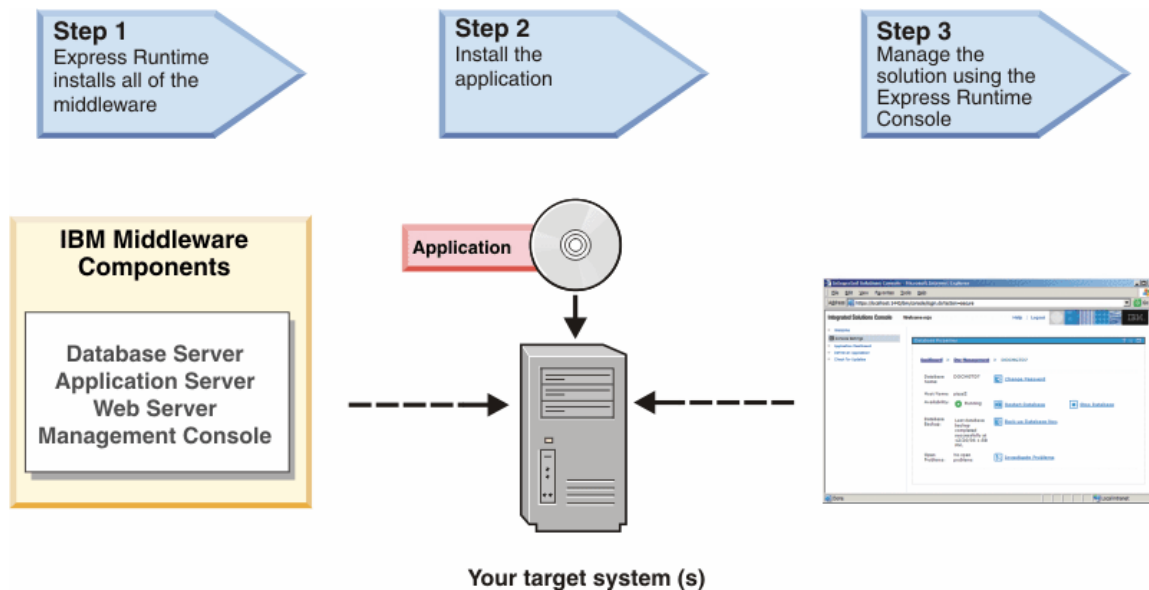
Step 1
Express Runtime installs all of the middleware

Step 2
Install the application

Step 3
Manage the solution using the Express Runtime Console

IBM Middleware Components

Database Server
Application Server
Web Server
Management Console

Application

Integrated Solutions Console

Help | Logout

IBM

Your target system (s)